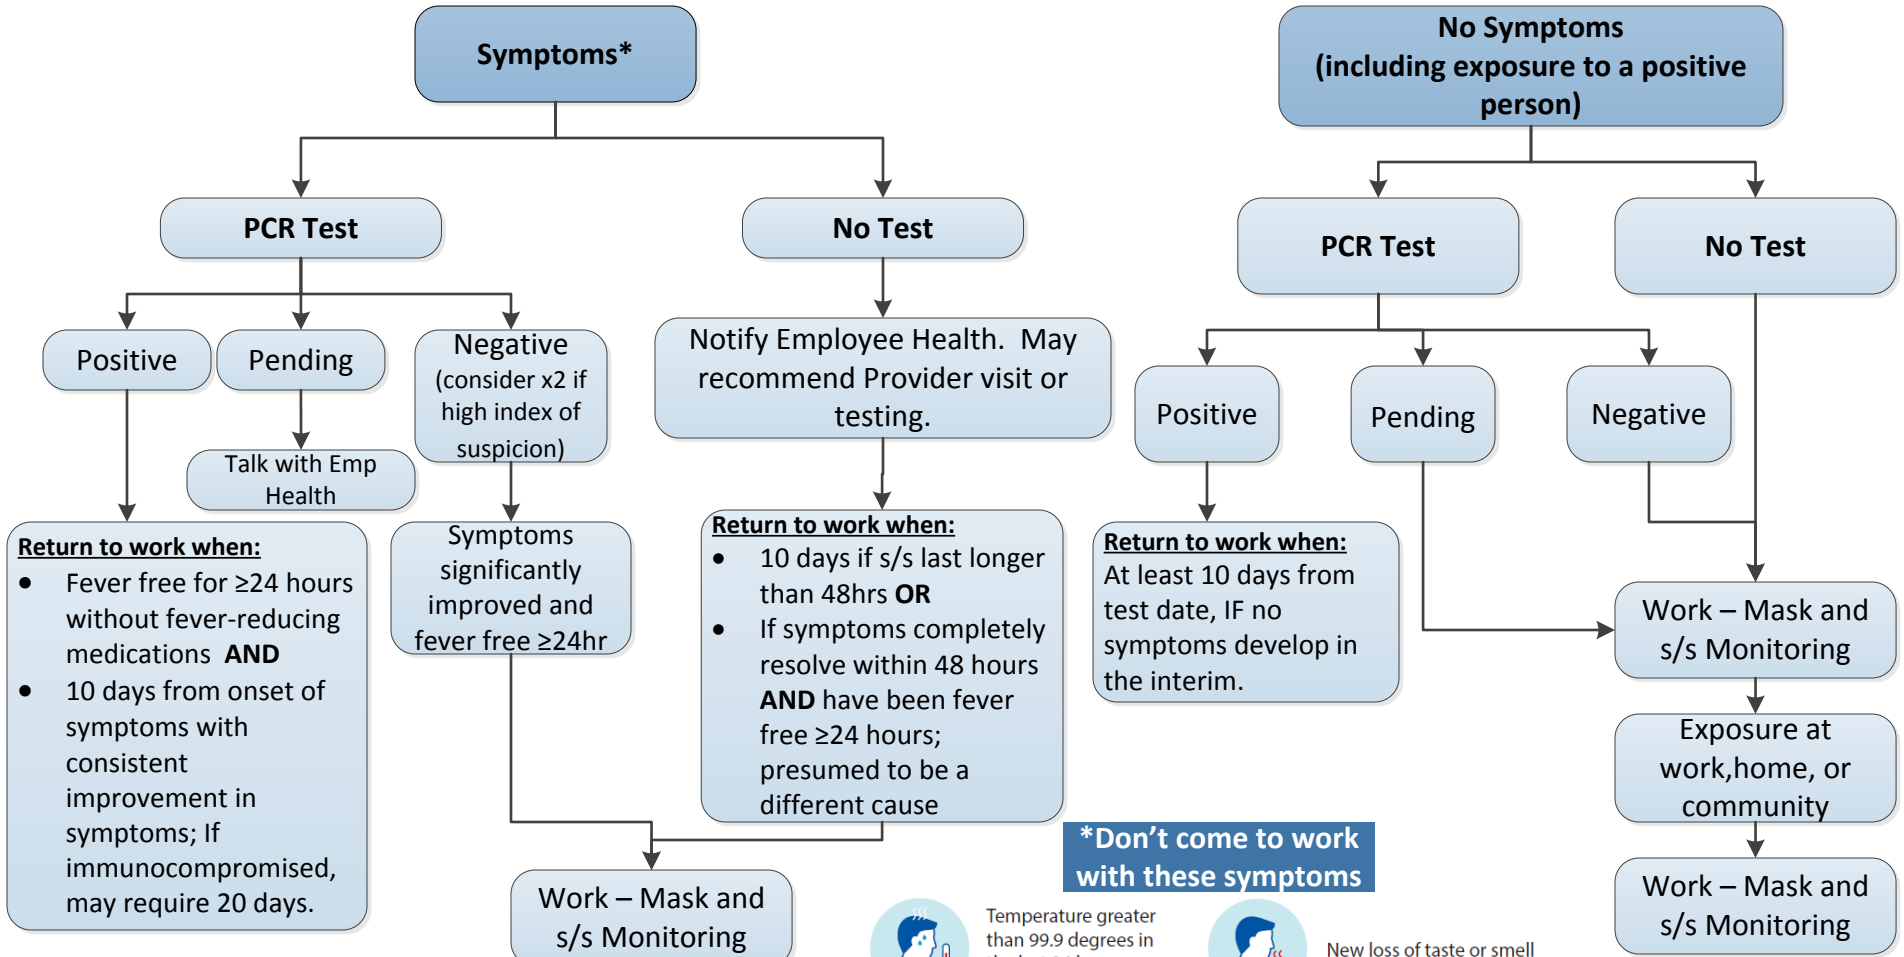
Symptoms*

PCR Test

No Test

Positive

Pending

Negative (consider x2 if high index of suspicion)

Talk with Emp Health

Return to work when:
- Fever free for ≥24 hours without fever-reducing medications **AND**
- 10 days from onset of symptoms with consistent improvement in symptoms; If immunocompromised, may require 20 days.

Symptoms significantly improved and fever free ≥24hr

Notify Employee Health. May recommend Provider visit or testing.

Return to work when:
- 10 days if s/s last longer than 48hrs **OR**
- If symptoms completely resolve within 48 hours **AND** have been fever free ≥24 hours; presumed to be a different cause

Work – Mask and s/s Monitoring

No Symptoms (including exposure to a positive person)

PCR Test

No Test

Positive

Pending

Negative

Return to work when:
At least 10 days from test date, IF no symptoms develop in the interim.

Work – Mask and s/s Monitoring

Exposure at work,home, or community

Work – Mask and s/s Monitoring

*Don't come to work with these symptoms

Temperature greater than 99.9 degrees in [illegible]

New loss of taste or smell